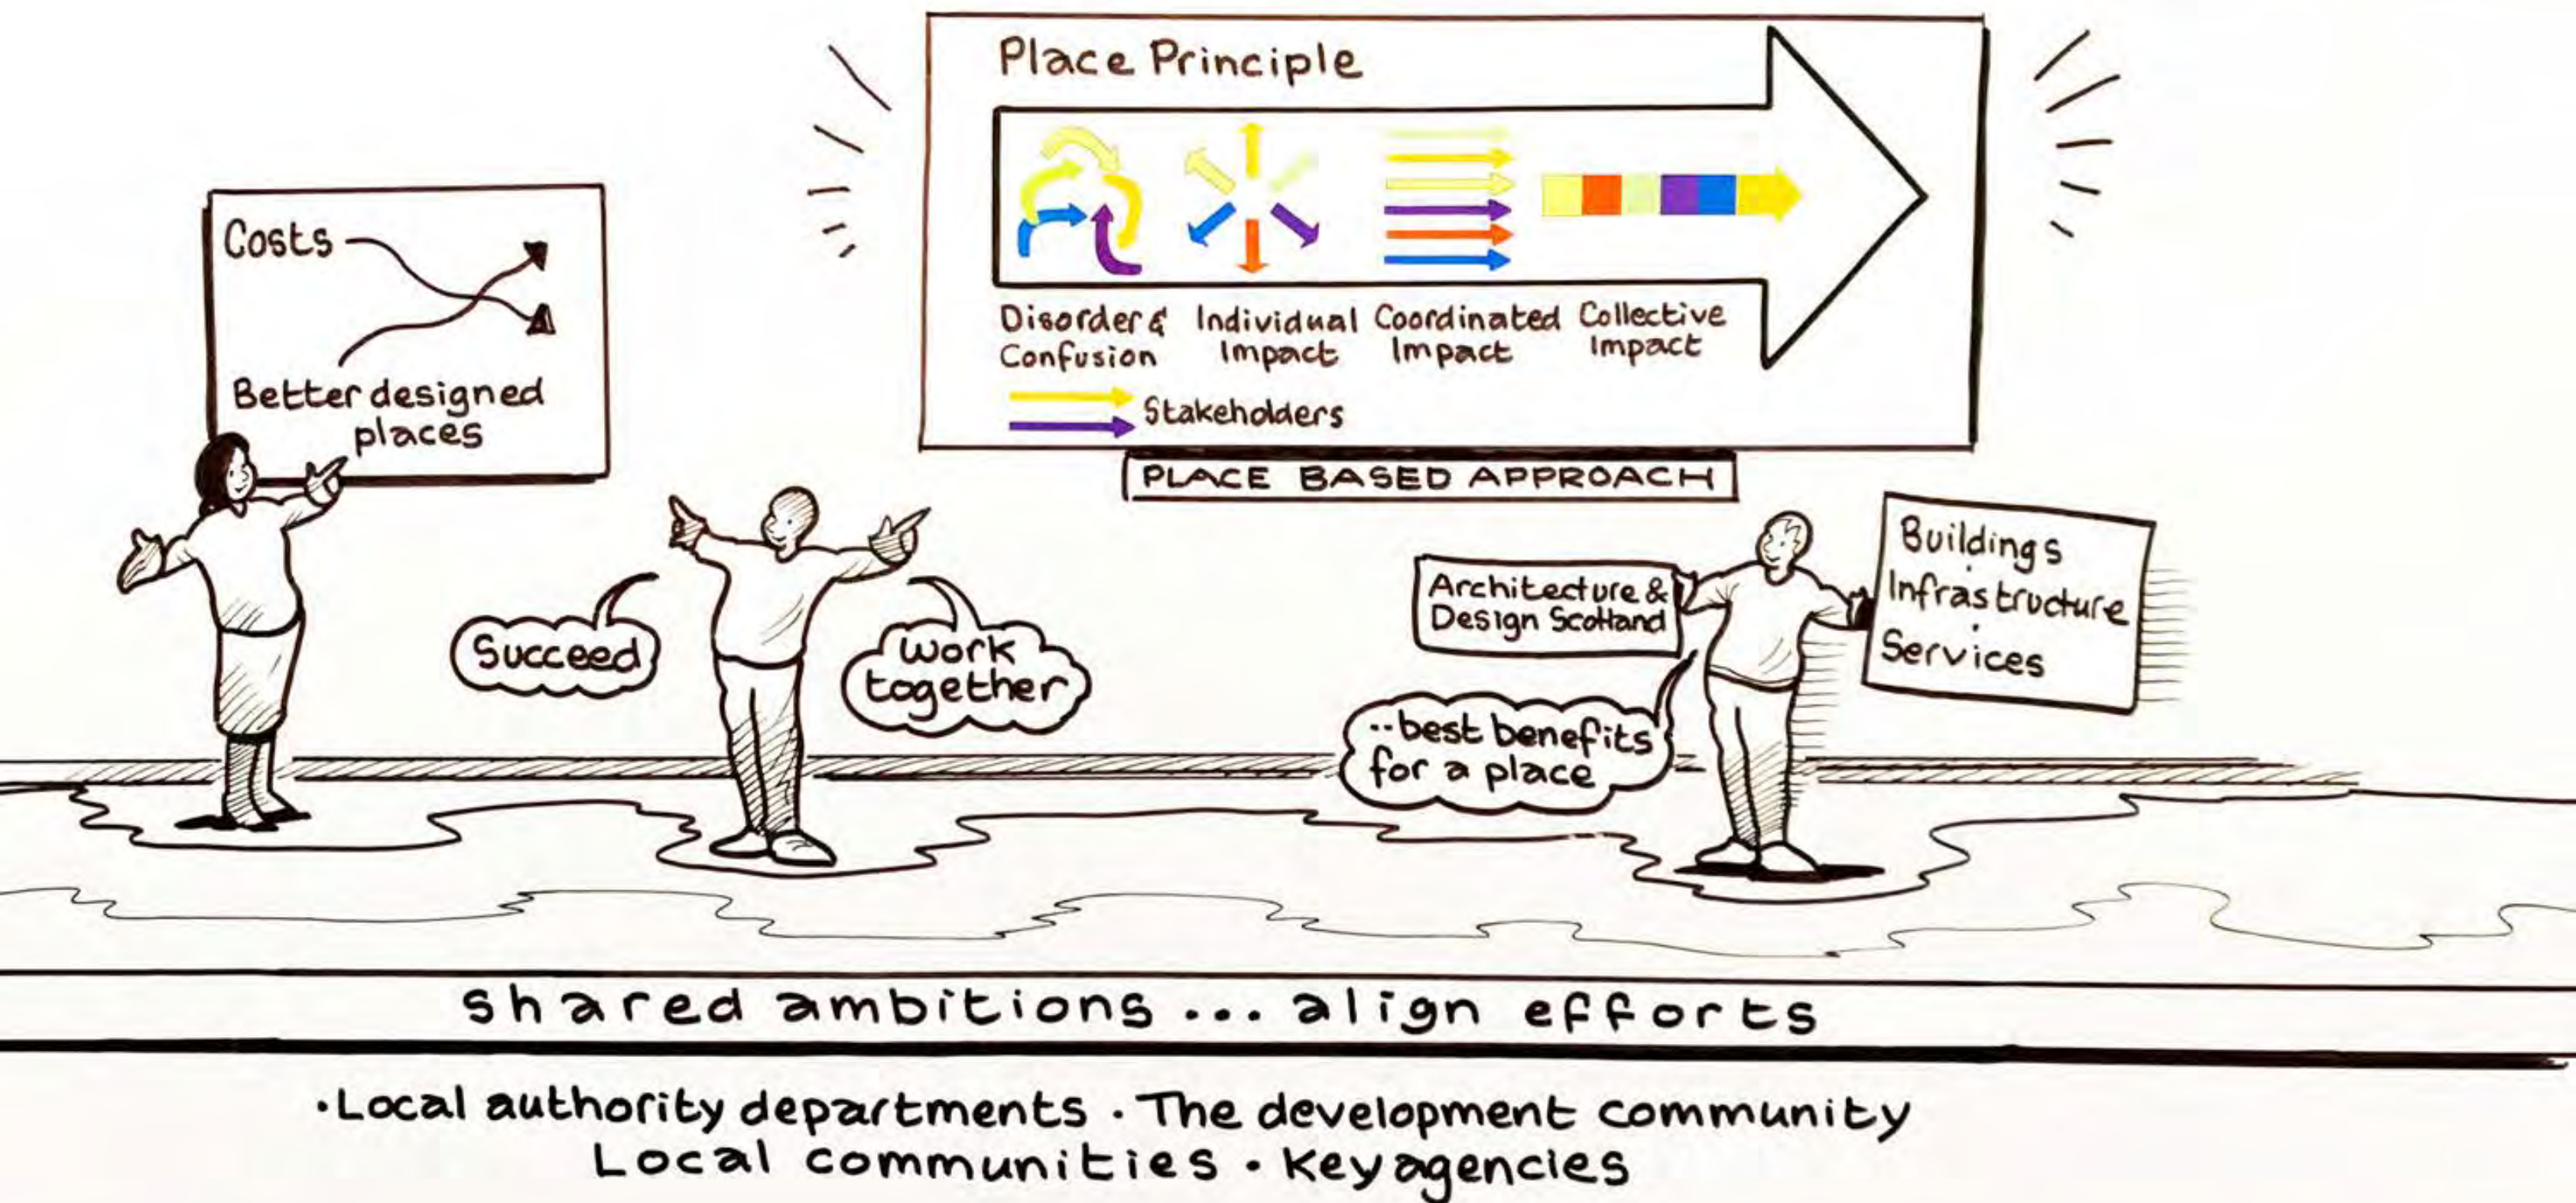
Place Principle

Disorder & Confusion
Individual Impact
Coordinated Impact
Collective Impact

Stakeholders

PLACE BASED APPROACH

Costs

Better designed places

Succeed

Work together

Architecture & Design Scotland

Buildings
Infrastructure
Services

..best benefits for a place

shared ambitions ... align efforts

•Local authority departments • The development community
Local communities • Key agencies